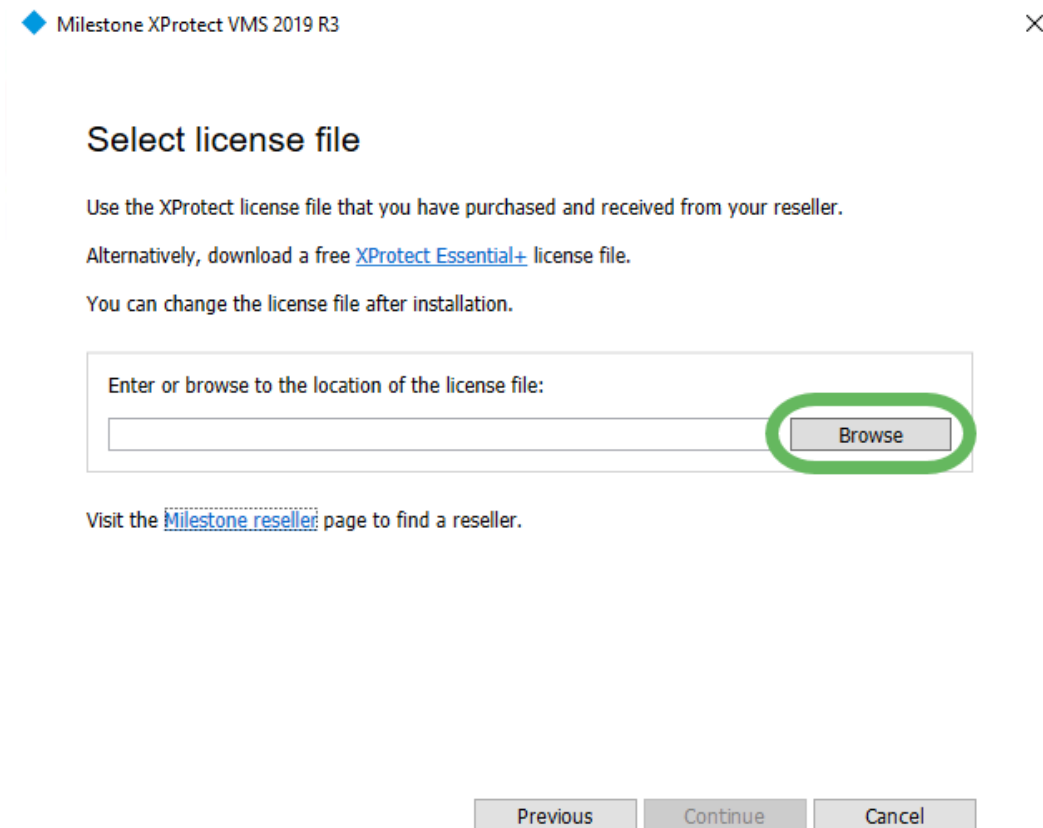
Milestone XProtect VMS 2019 R3

×

Select license file

Use the XProtect license file that you have purchased and received from your reseller.

Alternatively, download a free XProtect Essential+ license file.

You can change the license file after installation.

Enter or browse to the location of the license file:

Browse

Visit the Milestone reseller page to find a reseller.

Previous Continue Cancel